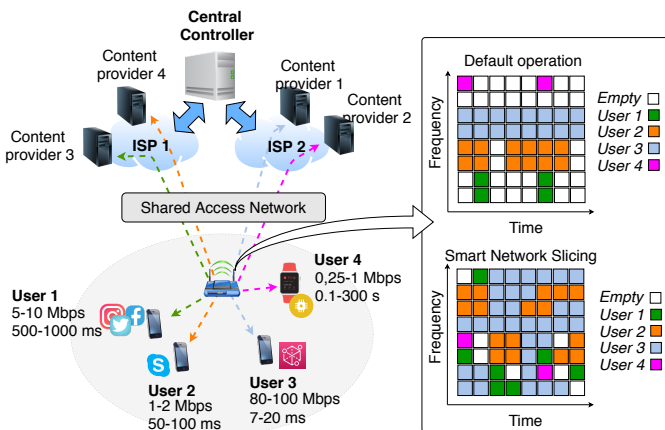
Central Controller

Content provider 4

Content provider 1

Content provider 2

Content provider 3

ISP 1

ISP 2

Shared Access Network

User 4
0,25-1 Mbps
0.1-300 s

User 1
5-10 Mbps
500-1000 ms

User 2
1-2 Mbps
50-100 ms

User 3
80-100 Mbps
7-20 ms

Default operation

Frequency

Time

Empty
User 1
User 2
User 3
User 4

Smart Network Slicing

Frequency

Time

Empty
User 1
User 2
User 3
User 4